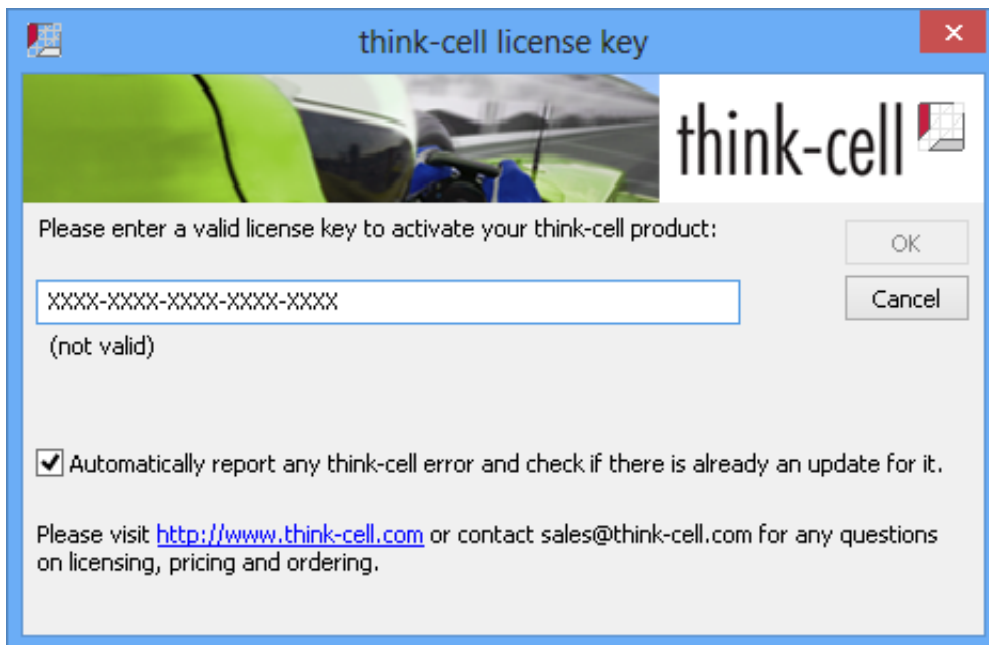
think-cell license key

✕

think-cell

Please enter a valid license key to activate your think-cell product:

OK

Cancel

XXXX-XXXX-XXXX-XXXX-XXXX

(not valid)

Automatically report any think-cell error and check if there is already an update for it.

Please visit http://www.think-cell.com or contact sales@think-cell.com for any questions on licensing, pricing and ordering.